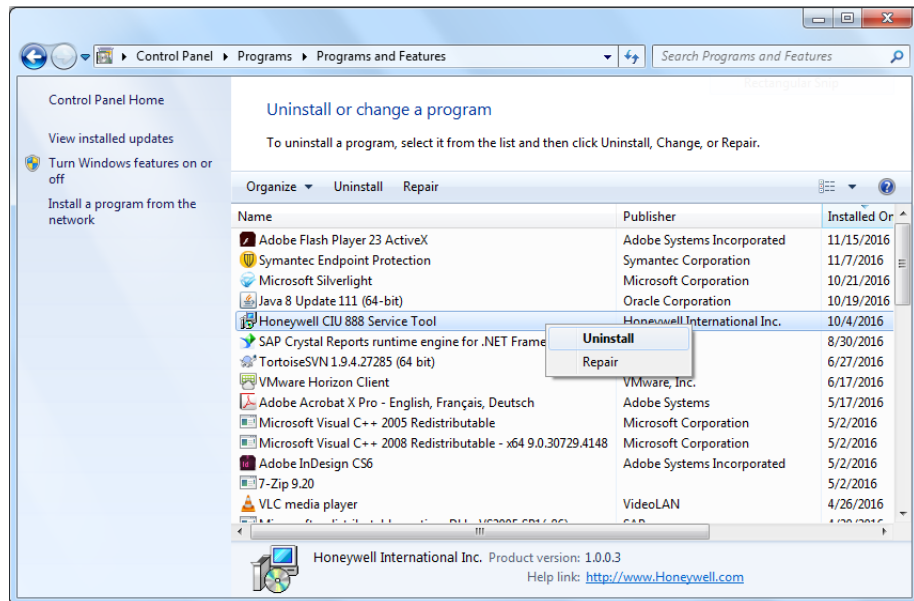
Control Panel ▸ Programs ▸ Programs and Features

Search Programs and Features

Control Panel Home

View installed updates

Turn Windows features on or off

Install a program from the network

Uninstall or change a program

To uninstall a program, select it from the list and then click Uninstall, Change, or Repair.

Organize ▾ Uninstall Repair

| Name | Publisher | Installed On |
|---|---|---|
| Adobe Flash Player 23 ActiveX | Adobe Systems Incorporated | 11/15/2016 |
| Symantec Endpoint Protection | Symantec Corporation | 11/7/2016 |
| Microsoft Silverlight | Microsoft Corporation | 10/21/2016 |
| Java 8 Update 111 (64-bit) | Oracle Corporation | 10/19/2016 |
| Honeywell CIU 888 Service Tool | Honeywell International Inc. | 10/4/2016 |
| SAP Crystal Reports runtime engine for .NET Frame | | 8/30/2016 |
| TortoiseSVN 1.9.4.27285 (64 bit) | | 6/27/2016 |
| VMware Horizon Client | VMware, Inc. | 6/17/2016 |
| Adobe Acrobat X Pro - English, Français, Deutsch | Adobe Systems | 5/17/2016 |
| Microsoft Visual C++ 2005 Redistributable | Microsoft Corporation | 5/2/2016 |
| Microsoft Visual C++ 2008 Redistributable - x64 9.0.30729.4148 | Microsoft Corporation | 5/2/2016 |
| Adobe InDesign CS6 | Adobe Systems Incorporated | 5/2/2016 |
| 7-Zip 9.20 | | 5/2/2016 |
| VLC media player | VideoLAN | 4/26/2016 |
| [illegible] | SAP | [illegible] |

Uninstall
Repair

Honeywell International Inc. Product version: 1.0.0.3
Help link: http://www.Honeywell.com